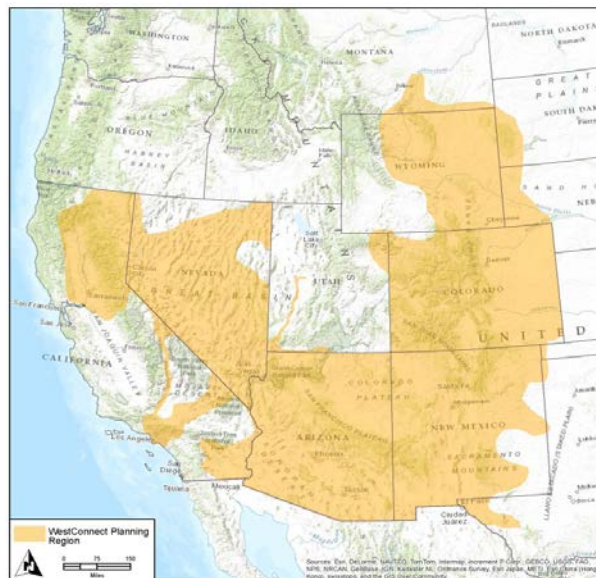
WASHINGTON
MONTANA
NORTH DAKOTA
Bismarck
GREAT
PLAINS
SOUTH DAK
OREGON
IDAHO
WYOMING
NEB
NEVADA
GREAT BASIN
UTAH
Salt Lake City
COLORADO
Denver
Cheyenne
UNITED
San Francisco
San Jose
CALIFORNIA
Las Vegas
COLORADO PLATEAU
Santa Fe
NEW MEXICO
ARIZONA
Phoenix
Tucson
Los Angeles
San Diego
Tijuana
Mexicali
SACRAMENTO MOUNTAINS
Ciudad Juarez
LLANO ESTACADO
WestConnect Planning Region
N
0 75 150
Miles
Sources: Esri, DeLorme, NAVTEQ, TomTom, Intermap, increment P Corp., GEBCO, USGS, FAO, NPS, NRCAN, GeoBase, IGN, Kadaster NL, Ordnance Survey, Esri Japan, METI, Esri China (Hong Kong), swisstopo, and the GIS User Community